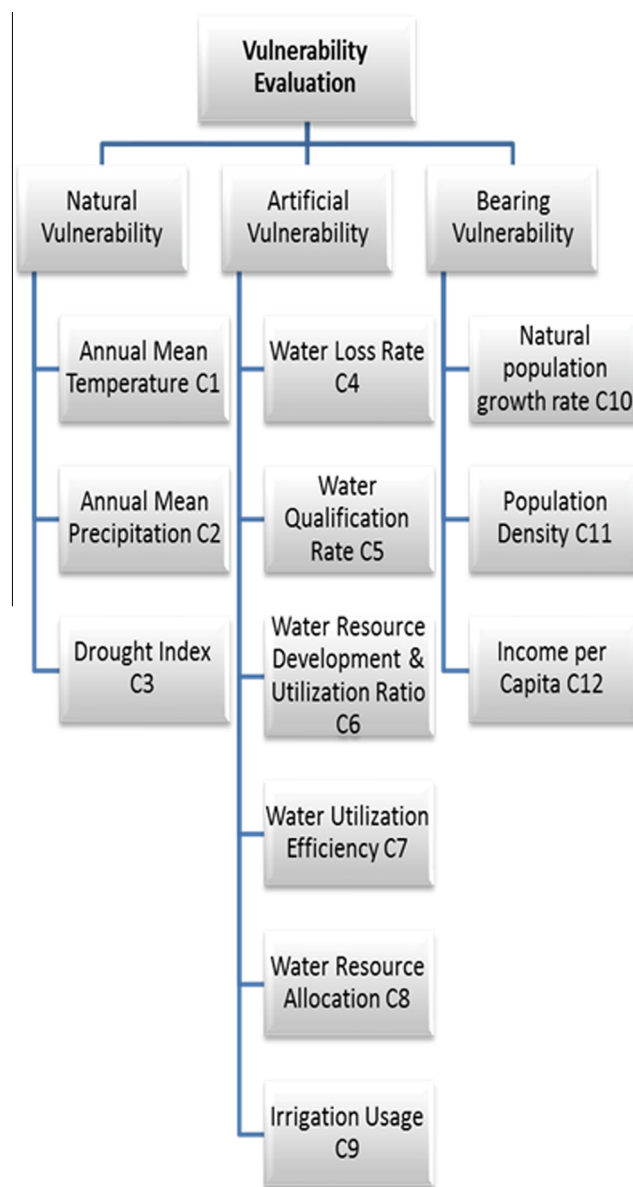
Vulnerability Evaluation

Natural Vulnerability

Annual Mean Temperature C1

Annual Mean Precipitation C2

Drought Index C3

Artificial Vulnerability

Water Loss Rate C4

Water Qualification Rate C5

Water Resource Development & Utilization Ratio C6

Water Utilization Efficiency C7

Water Resource Allocation C8

Irrigation Usage C9

Bearing Vulnerability

Natural population growth rate C10

Population Density C11

Income per Capita C12